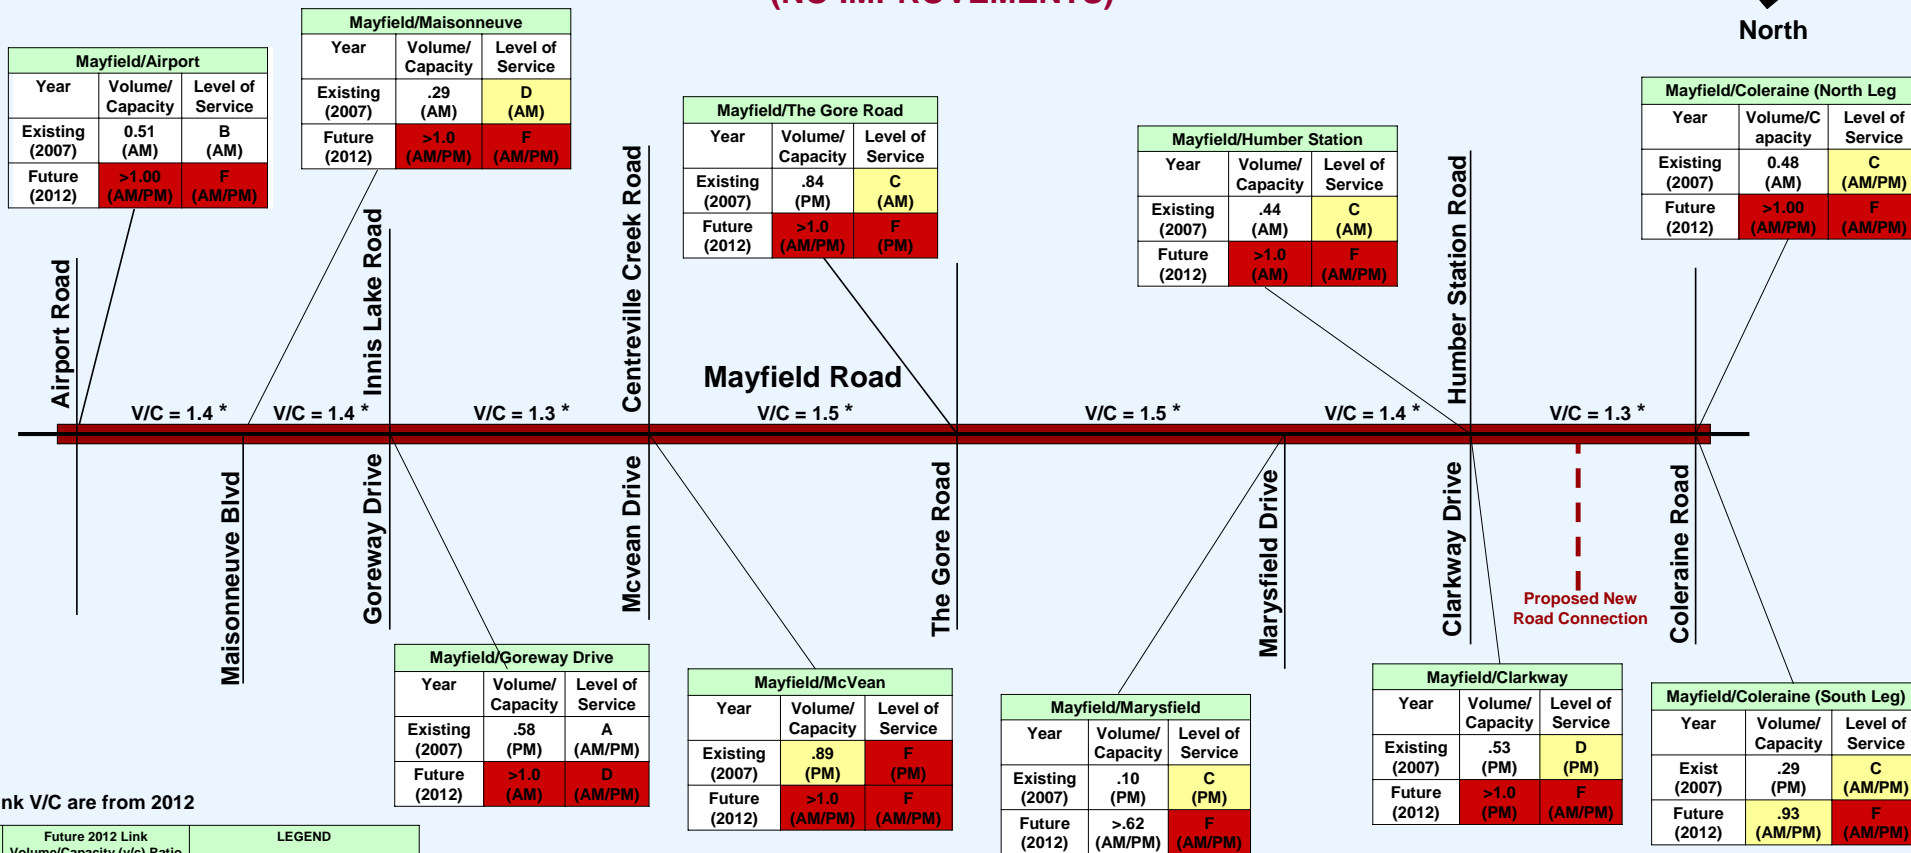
North

Mayfield/Airport

| Year | Volume/ Capacity | Level of Service |
|---|---|---|
| Existing (2007) | 0.51 (AM) | B (AM) |
| Future (2012) | >1.00 (AM/PM) | F (AM/PM) |

Mayfield/Maisonneuve

| Year | Volume/ Capacity | Level of Service |
|---|---|---|
| Existing (2007) | .29 (AM) | D (AM) |
| Future (2012) | >1.0 (AM/PM) | F (AM/PM) |

Mayfield/The Gore Road

| Year | Volume/ Capacity | Level of Service |
|---|---|---|
| Existing (2007) | .84 (PM) | C (AM) |
| Future (2012) | >1.0 (AM/PM) | F (PM) |

Mayfield/Humber Station

| Year | Volume/ Capacity | Level of Service |
|---|---|---|
| Existing (2007) | .44 (AM) | C (AM) |
| Future (2012) | >1.0 (AM) | F (AM/PM) |

Mayfield/Coleraine (North Leg

| Year | Volume/C apacity | Level of Service |
|---|---|---|
| Existing (2007) | 0.48 (AM) | C (AM/PM) |
| Future (2012) | >1.00 (AM/PM) | F (AM/PM) |

Airport Road
Innis Lake Road
Centreville Creek Road
Mayfield Road
Humber Station Road

V/C = 1.4 *
V/C = 1.4 *
V/C = 1.3 *
V/C = 1.5 *
V/C = 1.5 *
V/C = 1.4 *
V/C = 1.3 *

Maisonneuve Blvd
Goreway Drive
Mcvean Drive
The Gore Road
Marysfield Drive
Clarkway Drive
Proposed New Road Connection
Coleraine Road

Mayfield/Goreway Drive

| Year | Volume/ Capacity | Level of Service |
|---|---|---|
| Existing (2007) | .58 (PM) | A (AM/PM) |
| Future (2012) | >1.0 (AM) | D (AM/PM) |

Mayfield/McVean

| Year | Volume/ Capacity | Level of Service |
|---|---|---|
| Existing (2007) | .89 (PM) | F (PM) |
| Future (2012) | >1.0 (AM/PM) | F (AM/PM) |

Mayfield/Marysfield

| Year | Volume/ Capacity | Level of Service |
|---|---|---|
| Existing (2007) | .10 (PM) | C (PM) |
| Future (2012) | >.62 (AM/PM) | F (AM/PM) |

Mayfield/Clarkway

| Year | Volume/ Capacity | Level of Service |
|---|---|---|
| Existing (2007) | .53 (PM) | D (PM) |
| Future (2012) | >1.0 (PM) | F (AM/PM) |

Mayfield/Coleraine (South Leg)

| Year | Volume/ Capacity | Level of Service |
|---|---|---|
| Exist (2007) | .29 (PM) | C (AM/PM) |
| Future (2012) | .93 (AM/PM) | F (AM/PM) |

nk V/C are from 2012

Future 2012 Link Volume/Capacity (v/c) Ratio
LEGEND